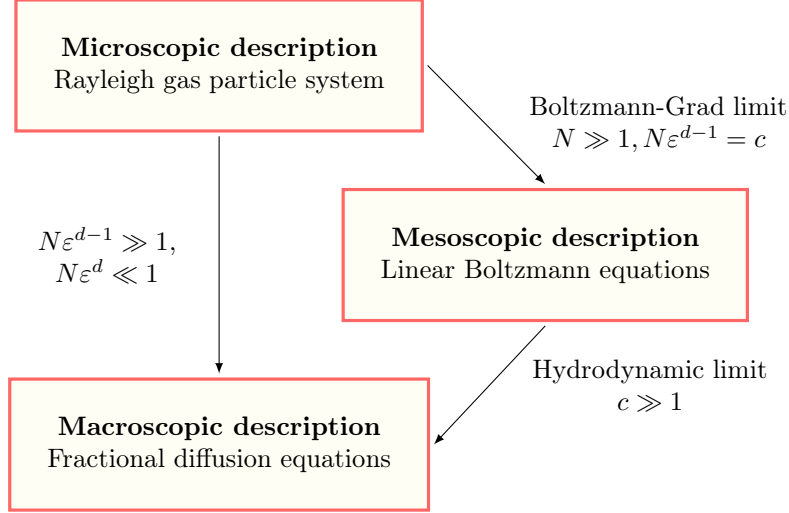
**Microscopic description**
Rayleigh gas particle system

Boltzmann-Grad limit
$N \gg 1, N\varepsilon^{d-1} = c$

$N\varepsilon^{d-1} \gg 1,$
$N\varepsilon^{d} \ll 1$

**Mesoscopic description**
Linear Boltzmann equations

Hydrodynamic limit
$c \gg 1$

**Macroscopic description**
Fractional diffusion equations